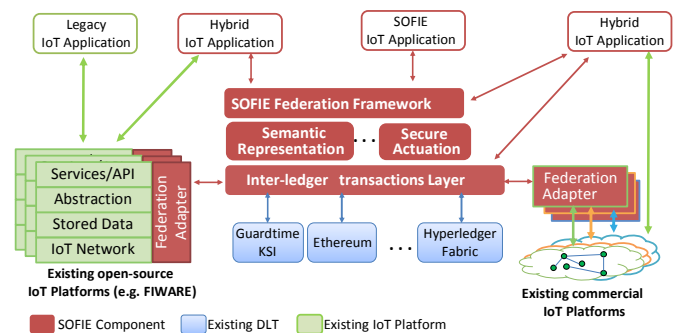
Legacy
IoT Application

Hybrid
IoT Application

SOFIE
IoT Application

Hybrid
IoT Application

SOFIE Federation Framework

Semantic Representation

. . .

Secure Actuation

Services/API
Abstraction
Stored Data
IoT Network

Federation Adapter

Inter-ledger transactions Layer

Federation Adapter

Guardtime KSI

Ethereum

. . .

Hyperledger Fabric

Existing open-source IoT Platforms (e.g. FIWARE)

Existing commercial IoT Platforms

SOFIE Component
Existing DLT
Existing IoT Platform